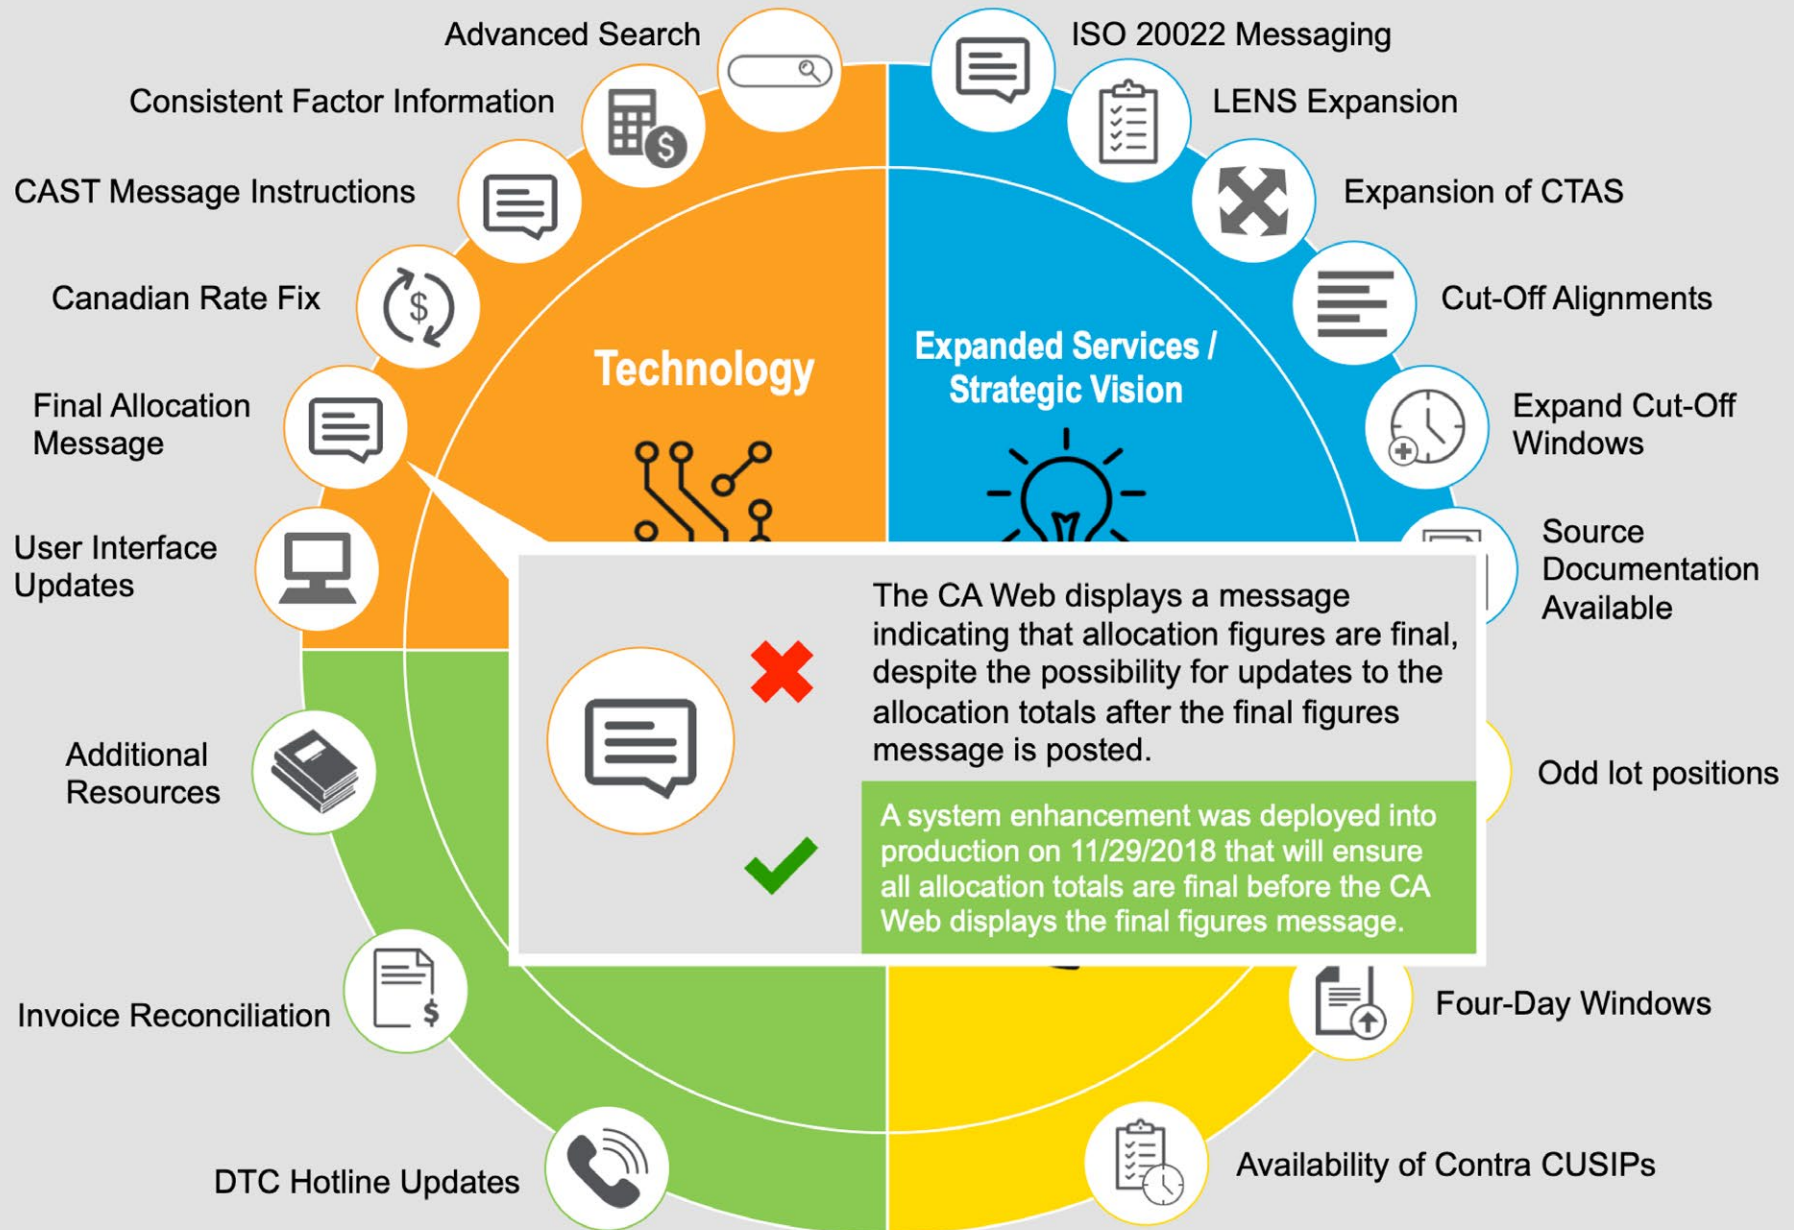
Advanced Search

Consistent Factor Information

CAST Message Instructions

Canadian Rate Fix

Final Allocation Message

User Interface Updates

Additional Resources

Invoice Reconciliation

DTC Hotline Updates

ISO 20022 Messaging

LENS Expansion

Expansion of CTAS

Cut-Off Alignments

Expand Cut-Off Windows

Source Documentation Available

Odd lot positions

Four-Day Windows

Availability of Contra CUSIPs

Technology

Expanded Services / Strategic Vision

The CA Web displays a message indicating that allocation figures are final, despite the possibility for updates to the allocation totals after the final figures message is posted.

A system enhancement was deployed into production on 11/29/2018 that will ensure all allocation totals are final before the CA Web displays the final figures message.